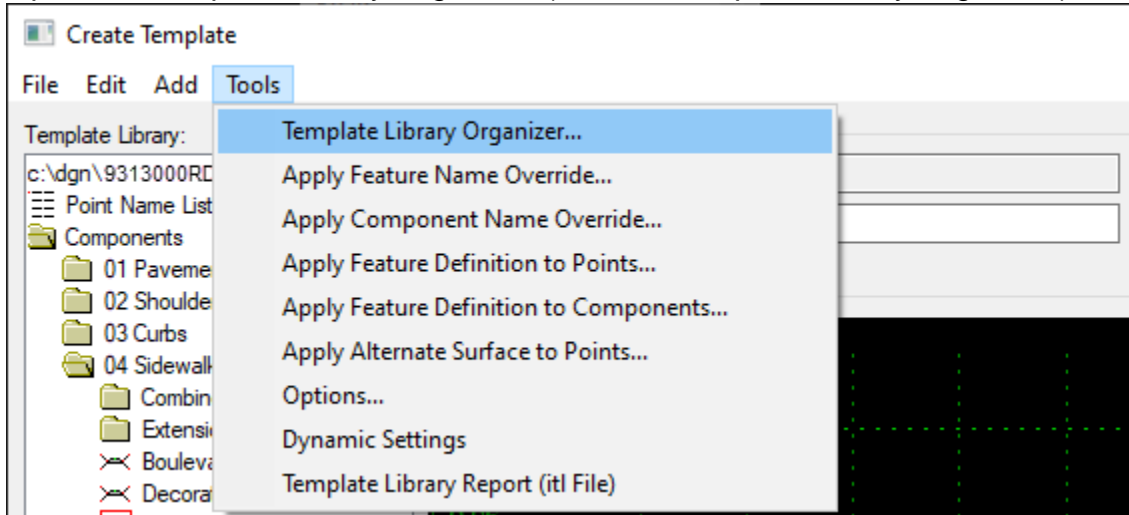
Create Template

File Edit Add Tools

Template Library:

c:\dgn\9313000RD

Point Name List

Components

01 Paveme

02 Shoulde

03 Curbs

04 Sidewalk

Combin

Extensi

Bouleva

Decorat

Template Library Organizer...

Apply Feature Name Override...

Apply Component Name Override...

Apply Feature Definition to Points...

Apply Feature Definition to Components...

Apply Alternate Surface to Points...

Options...

Dynamic Settings

Template Library Report (itl File)